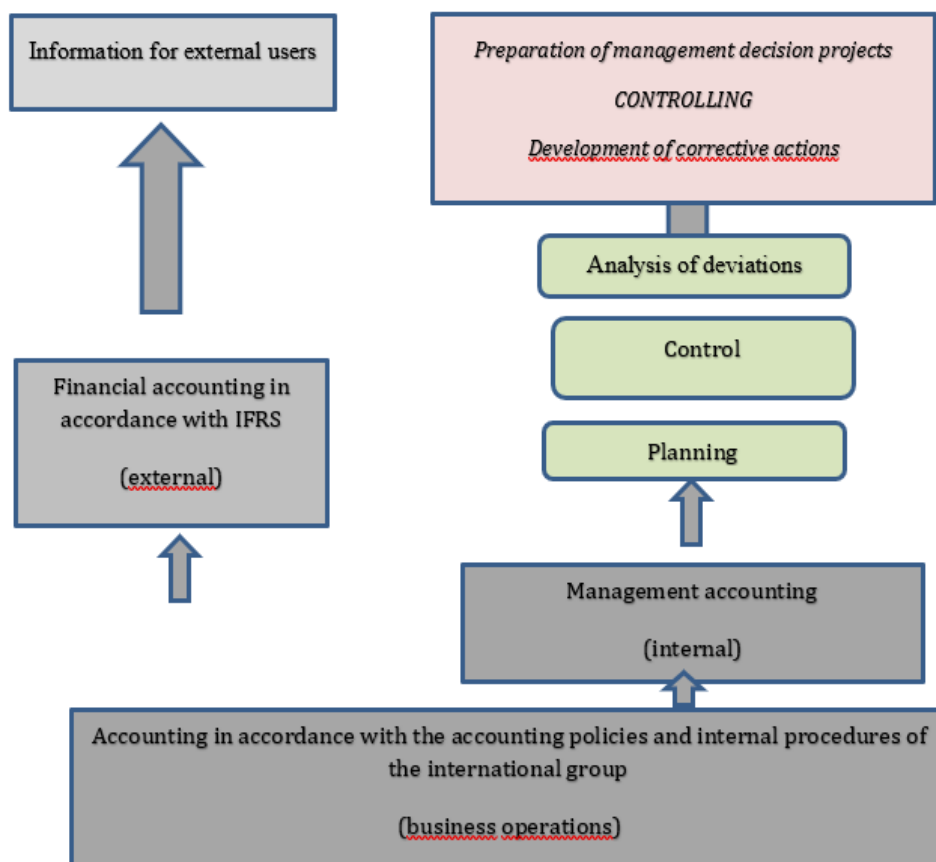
Information for external users

Preparation of management decision projects

CONTROLLING

Development of corrective actions

Analysis of deviations

Control

Planning

Financial accounting in accordance with IFRS

(external)

Management accounting

(internal)

Accounting in accordance with the accounting policies and internal procedures of the international group

(business operations)